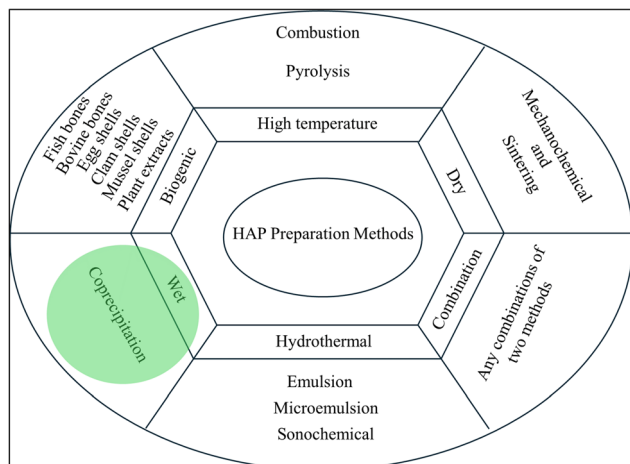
HAP Preparation Methods

High temperature

Combustion

Pyrolysis

Dry

Mechanochemical and Sintering

Combination

Any combinations of two methods

Hydrothermal

Emulsion

Microemulsion

Sonochemical

Wet

Coprecipitation

Biogenic

Fish bones
Bovine bones
Egg shells
Clam shells
Mussel shells
Plant extracts